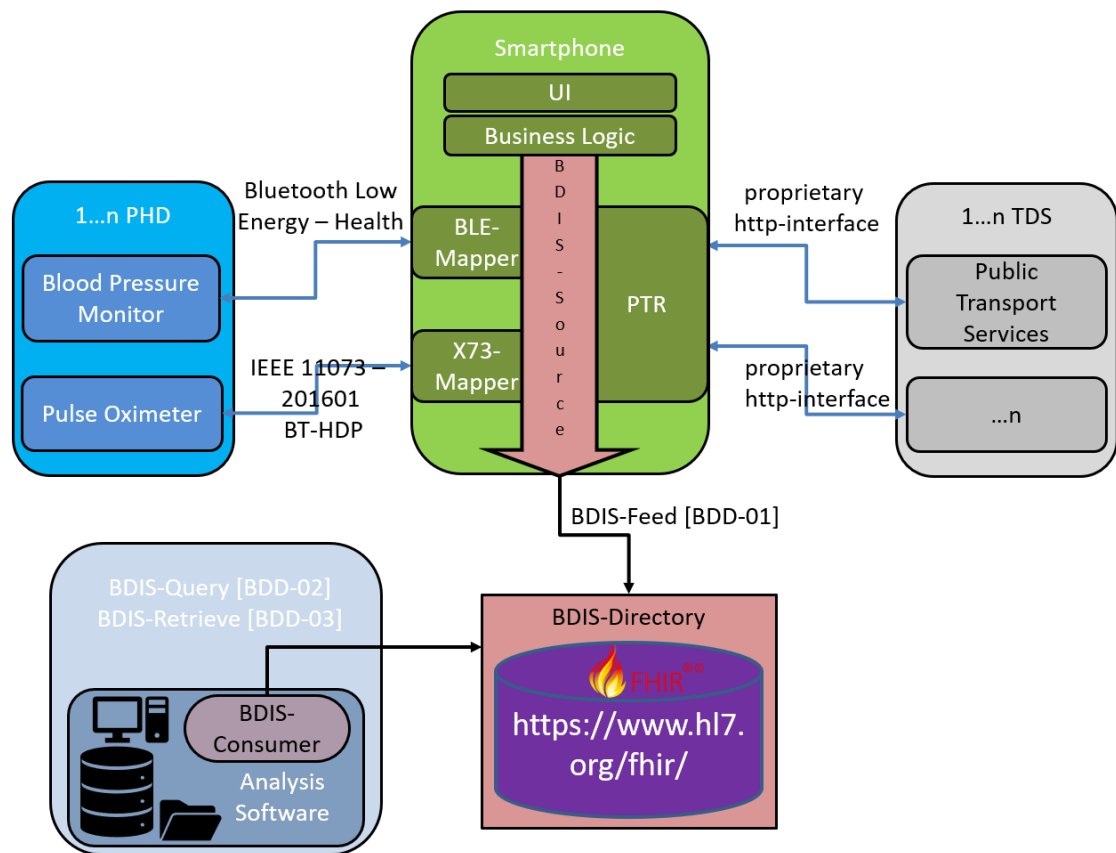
Smartphone

UI

Business Logic

1...n PHD

Blood Pressure Monitor

Pulse Oximeter

Bluetooth Low Energy – Health

IEEE 11073 – 201601 BT-HDP

BLE-Mapper

X73-Mapper

BDIS-Source

PTR

proprietary http-interface

proprietary http-interface

1...n TDS

Public Transport Services

...n

BDIS-Feed [BDD-01]

BDIS-Query [BDD-02]
BDIS-Retrieve [BDD-03]

BDIS-Consumer

Analysis Software

BDIS-Directory

FHIR

https://www.hl7.org/fhir/